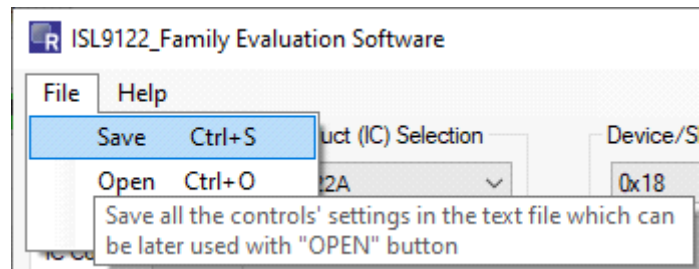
ISL9122_Family Evaluation Software

File Help

Save Ctrl+S

Open Ctrl+O

uct (IC) Selection

22A

Device/S

0x18

Save all the controls' settings in the text file which can be later used with "OPEN" button

IC Co